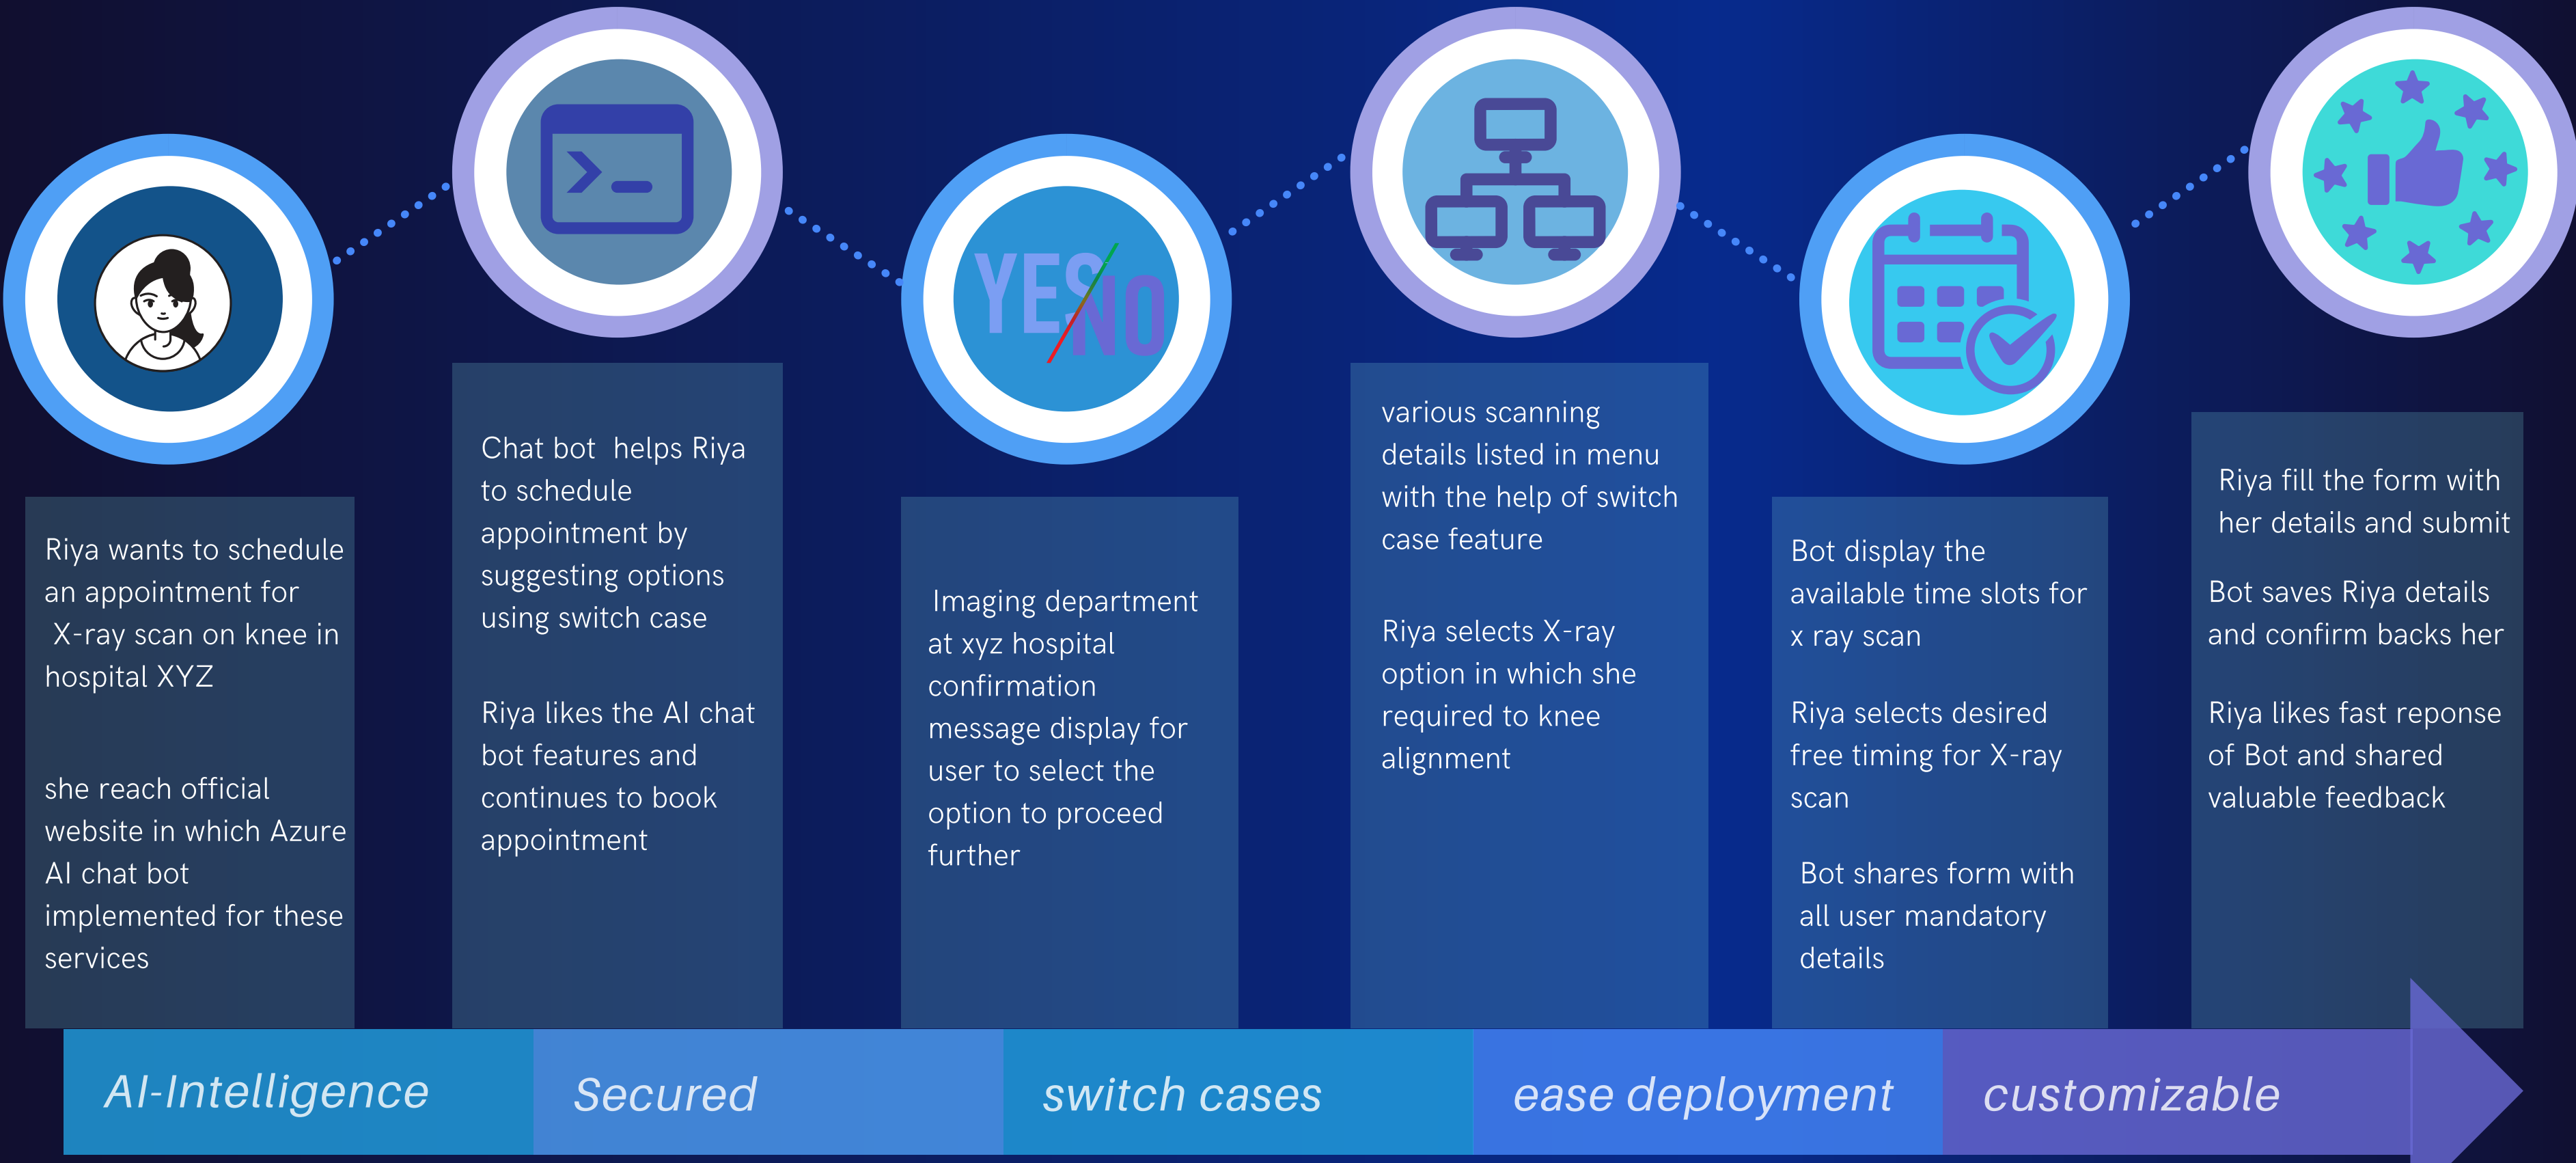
YES NO

Riya wants to schedule an appointment for X-ray scan on knee in hospital XYZ

she reach official website in which Azure AI chat bot implemented for these services

Chat bot helps Riya to schedule appointment by suggesting options using switch case

Riya likes the AI chat bot features and continues to book appointment

Imaging department at xyz hospital confirmation message display for user to select the option to proceed further

various scanning details listed in menu with the help of switch case feature

Riya selects X-ray option in which she required to knee alignment

Bot display the available time slots for x ray scan

Riya selects desired free timing for X-ray scan

Bot shares form with all user mandatory details

Riya fill the form with her details and submit

Bot saves Riya details and confirm backs her

Riya likes fast reponse of Bot and shared valuable feedback

AI-Intelligence

Secured

switch cases

ease deployment

customizable